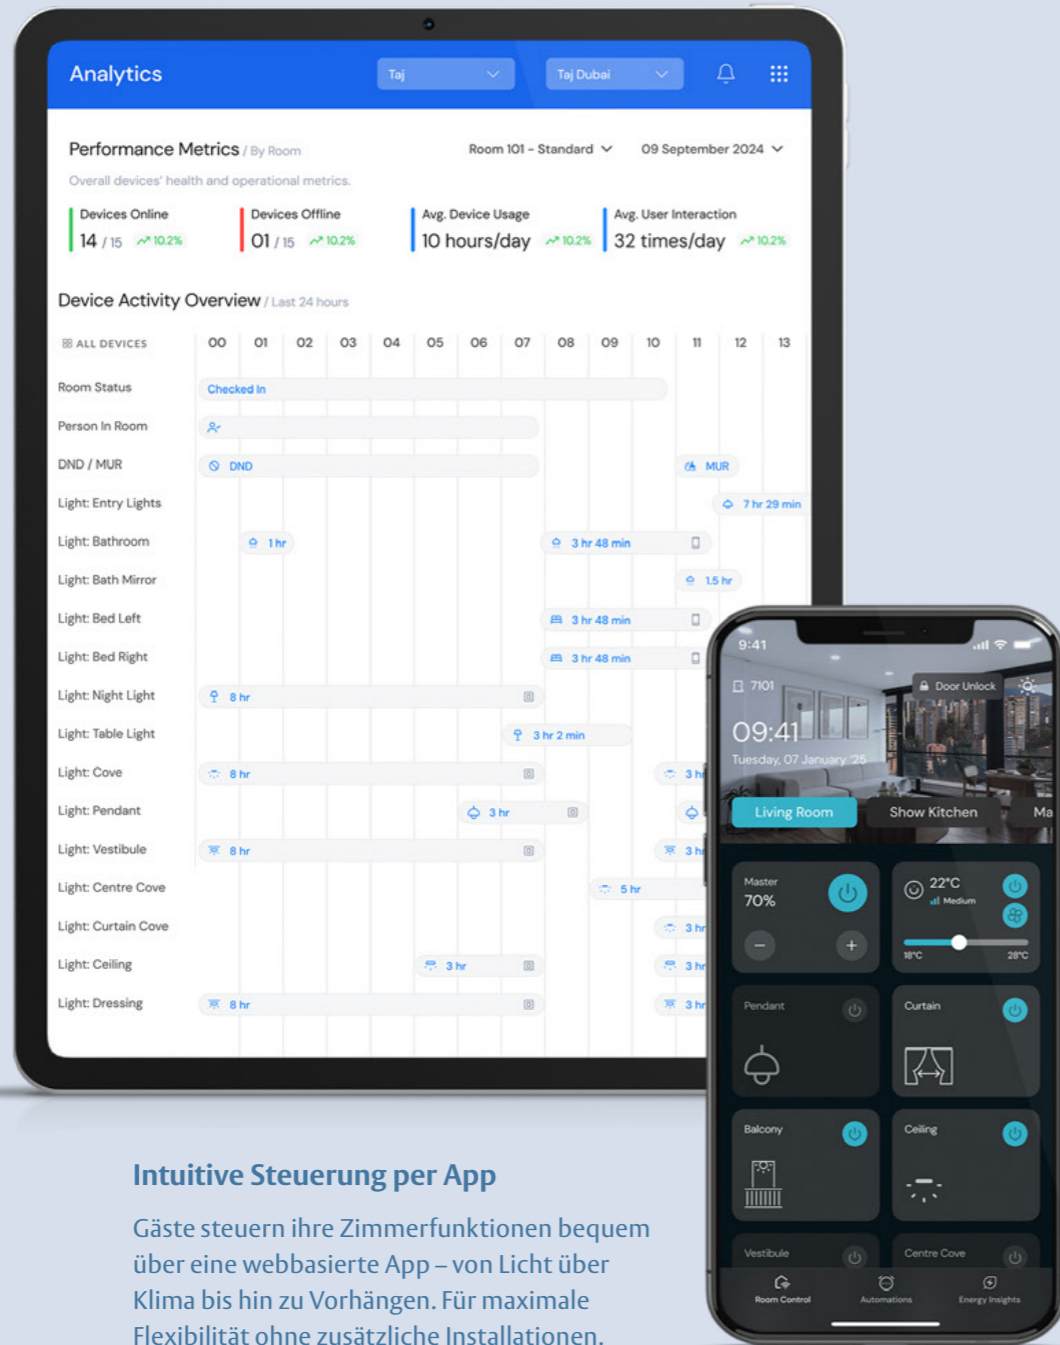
Analytics

Taj

Taj Dubai

Performance Metrics / By Room

Room 101 - Standard

09 September 2024

Overall devices' health and operational metrics.

Devices Online
14 / 15 10.2%

Devices Offline
01 / 15 10.2%

Avg. Device Usage
10 hours/day 10.2%

Avg. User Interaction
32 times/day 10.2%

Device Activity Overview / Last 24 hours

| ALL DEVICES | 00 | 01 | 02 | 03 | 04 | 05 | 06 | 07 | 08 | 09 | 10 | 11 | 12 | 13 |
|---|---|---|---|---|---|---|---|---|---|---|---|---|---|---|

Room Status — Checked In
Person In Room
DND / MUR — DND — MUR
Light: Entry Lights — 7 hr 29 min
Light: Bathroom — 1 hr — 3 hr 48 min
Light: Bath Mirror — 1.5 hr
Light: Bed Left — 3 hr 48 min
Light: Bed Right — 3 hr 48 min
Light: Night Light — 8 hr
Light: Table Light — 3 hr 2 min
Light: Cove — 8 hr — 3 h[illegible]
Light: Pendant — 3 hr
Light: Vestibule — 8 hr — 3 h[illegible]
Light: Centre Cove — 5 hr
Light: Curtain Cove — 3 hr
Light: Ceiling — 3 hr — 3 hr
Light: Dressing — 8 hr — 3 hr

9:41
7101
Door Unlock
09:41
Tuesday, 07 January '25
Living Room
Show Kitchen
Ma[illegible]
Master
70%
22°C
Medium
18°C
28°C
Pendant
Curtain
Balcony
Ceiling
Vestibule
Centre Cove
Room Control
Automations
Energy Insights

Intuitive Steuerung per App

Gäste steuern ihre Zimmerfunktionen bequem über eine webbasierte App – von Licht über Klima bis hin zu Vorhängen. Für maximale Flexibilität ohne zusätzliche Installationen.